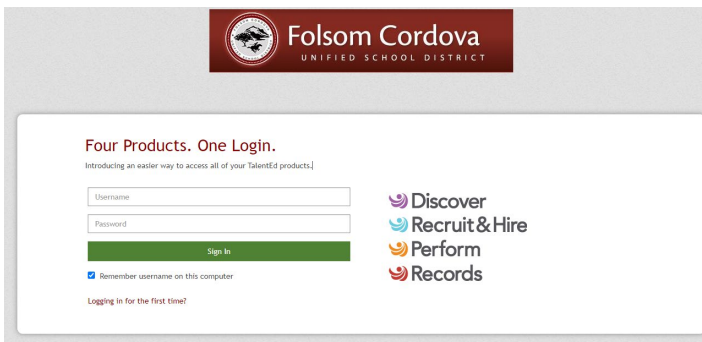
Folsom Cordova
UNIFIED SCHOOL DISTRICT

Four Products. One Login.

Introducing an easier way to access all of your TalentEd products.

Username

Password

Sign In

Remember username on this computer

Logging in for the first time?

Discover
Recruit&Hire
Perform
Records